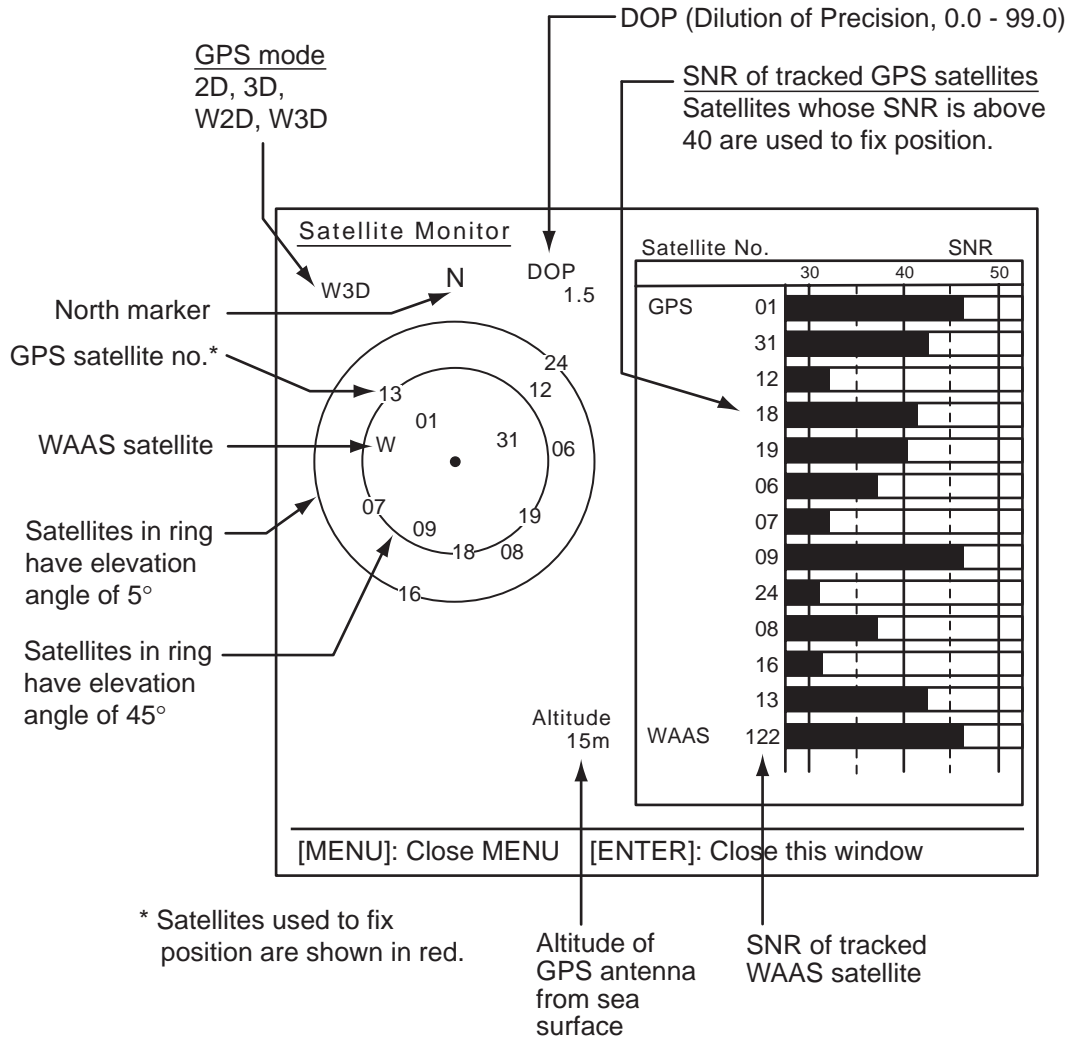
DOP (Dilution of Precision, 0.0 - 99.0)

GPS mode
2D, 3D,
W2D, W3D

SNR of tracked GPS satellites
Satellites whose SNR is above 40 are used to fix position.

Satellite Monitor

W3D

N

DOP
1.5

North marker

GPS satellite no.*

WAAS satellite

Satellites in ring have elevation angle of 5°

Satellites in ring have elevation angle of 45°

24
12
13
01
31
W
06
07
19
09
18
08
16

Altitude
15m

| Satellite No. | | SNR |
|---|---|---|
| | | 30 40 50 |
| GPS | 01 | |
| | 31 | |
| | 12 | |
| | 18 | |
| | 19 | |
| | 06 | |
| | 07 | |
| | 09 | |
| | 24 | |
| | 08 | |
| | 16 | |
| | 13 | |
| WAAS | 122 | |

[MENU]: Close MENU [ENTER]: Close this window

* Satellites used to fix position are shown in red.

Altitude of GPS antenna from sea surface

SNR of tracked WAAS satellite